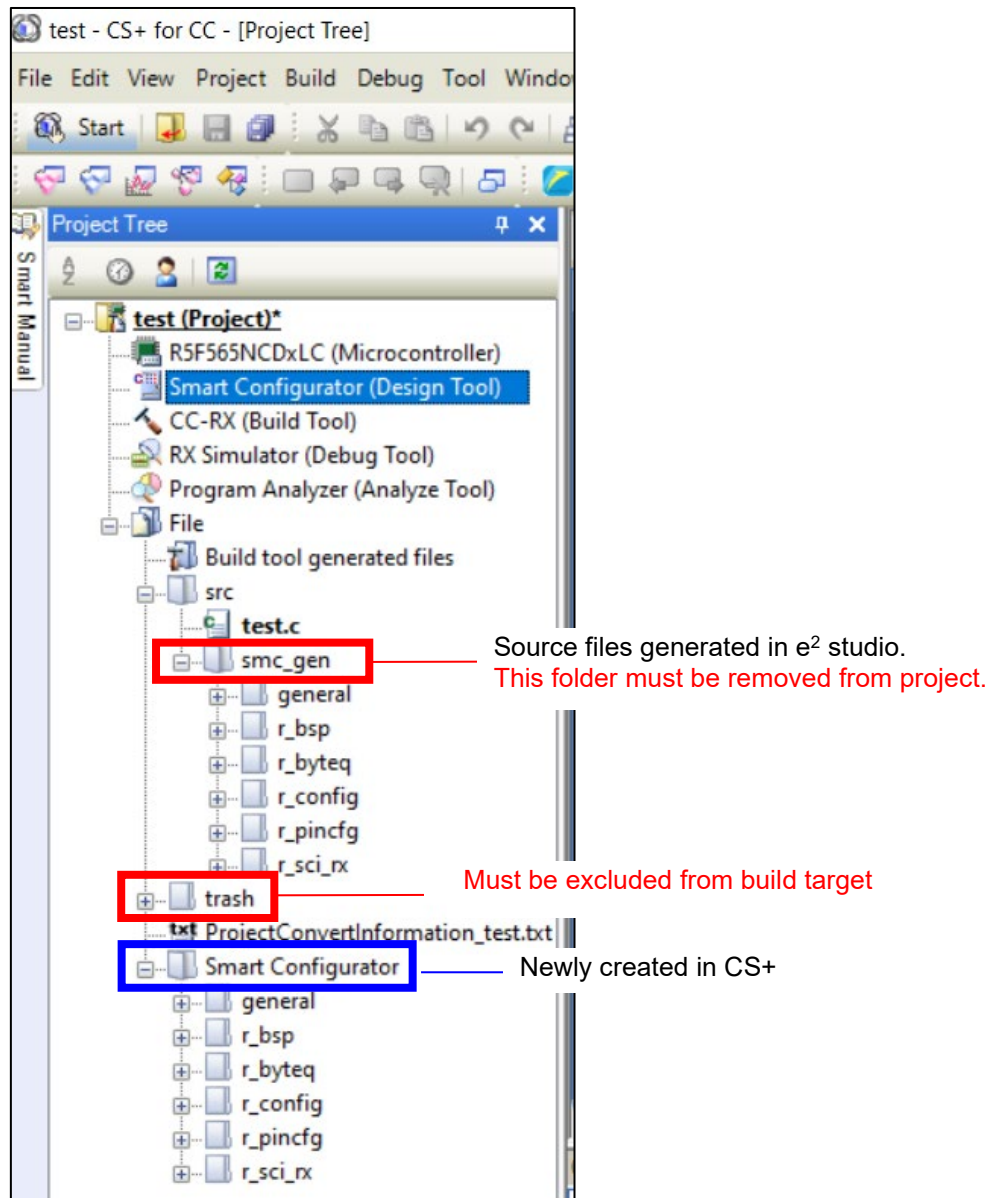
test - CS+ for CC - [Project Tree]

File Edit View Project Build Debug Tool Windo

Start

Project Tree

Smart Manual

test (Project)*
R5F565NCDxLC (Microcontroller)
Smart Configurator (Design Tool)
CC-RX (Build Tool)
RX Simulator (Debug Tool)
Program Analyzer (Analyze Tool)
File
Build tool generated files
src
test.c
smc_gen
general
r_bsp
r_byteq
r_config
r_pincfg
r_sci_rx
trash
ProjectConvertInformation_test.txt
Smart Configurator
general
r_bsp
r_byteq
r_config
r_pincfg
r_sci_rx

Source files generated in $e^2$ studio.
This folder must be removed from project.

Must be excluded from build target

Newly created in CS+